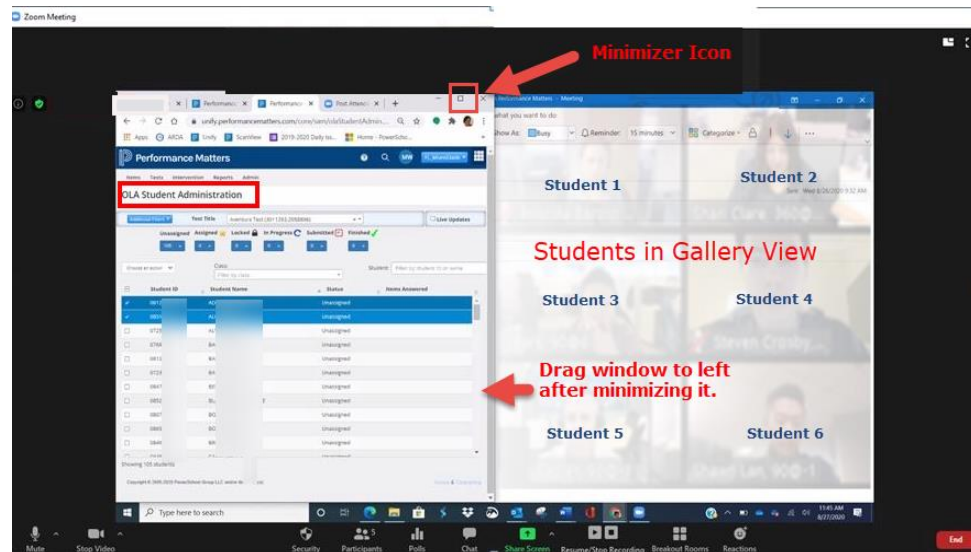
Zoom Meeting

Minimizer Icon

Performance | Performance | Post Attendance

unify.performancematters.com/core/sars/olaStudentAdmin...

Apps ARDA Unify ScanView 2019-2020 Daily Iss... Home - PowerSchool...

Performance Matters

MW

Home Tests Intervention Reports Admin

OLA Student Administration

Test Title: Aventura Test (ID 1293 2068696)

Live Updates

Unassigned Assigned Locked In Progress Submitted Finished

Choose an action

Class: Filter by class

Student: Filter by student ID or name

| | Student ID | Student Name | Status | Items Answered |
|---|---|---|---|---|
| | 0613 | AD | Unassigned | |
| | 0659 | AL | Unassigned | |
| | 0729 | AL | Unassigned | |
| | 2768 | BA | Unassigned | |
| | 0613 | BA | Unassigned | |
| | 0725 | BA | Unassigned | |
| | 0647 | BE | Unassigned | |
| | 0652 | BL | Unassigned | |
| | 0607 | BO | Unassigned | |
| | 0665 | BO | Unassigned | |
| | 0646 | BO | Unassigned | |

Showing 105 students

Copyright © 2005-2020 PowerSchool Group LLC and/or its affiliates

Performance Matters - Meeting

what you want to do

Show As: Busy Reminder: 15 minutes Categorize

Student 1

Student 2

Students in Gallery View

Student 3

Student 4

Drag window to left after minimizing it.

Student 5

Student 6

Type here to search

11:45 AM 8/27/2020

Mute Stop Video Security Participants 5 Polls Chat Share Screen Resume/Stop Recording Breakout Rooms Reactions End